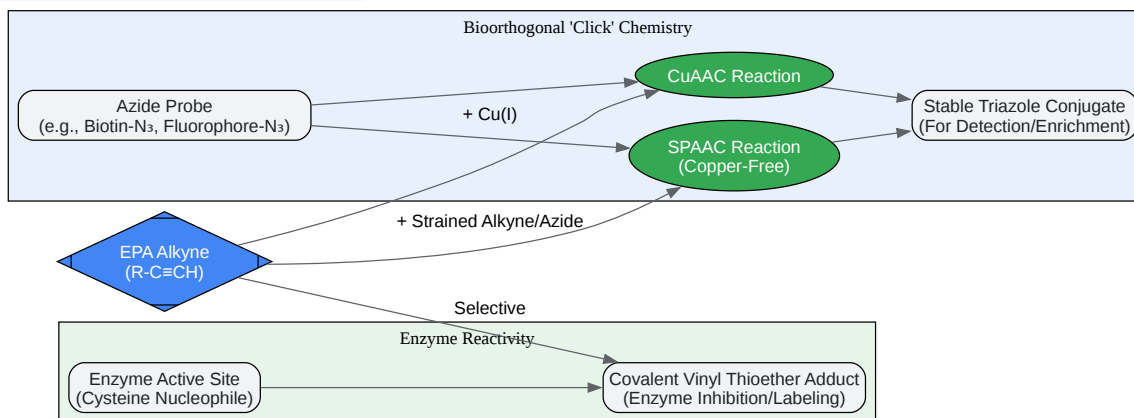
Bioorthogonal 'Click' Chemistry

Azide Probe
(e.g., Biotin-N₃, Fluorophore-N₃)

+ Cu(I)

CuAAC Reaction

SPAAC Reaction
(Copper-Free)

Stable Triazole Conjugate
(For Detection/Enrichment)

+ Strained Alkyne/Azide

EPA Alkyne
(R-C≡CH)

Selective

Enzyme Reactivity

Enzyme Active Site
(Cysteine Nucleophile)

Covalent Vinyl Thioether Adduct
(Enzyme Inhibition/Labeling)